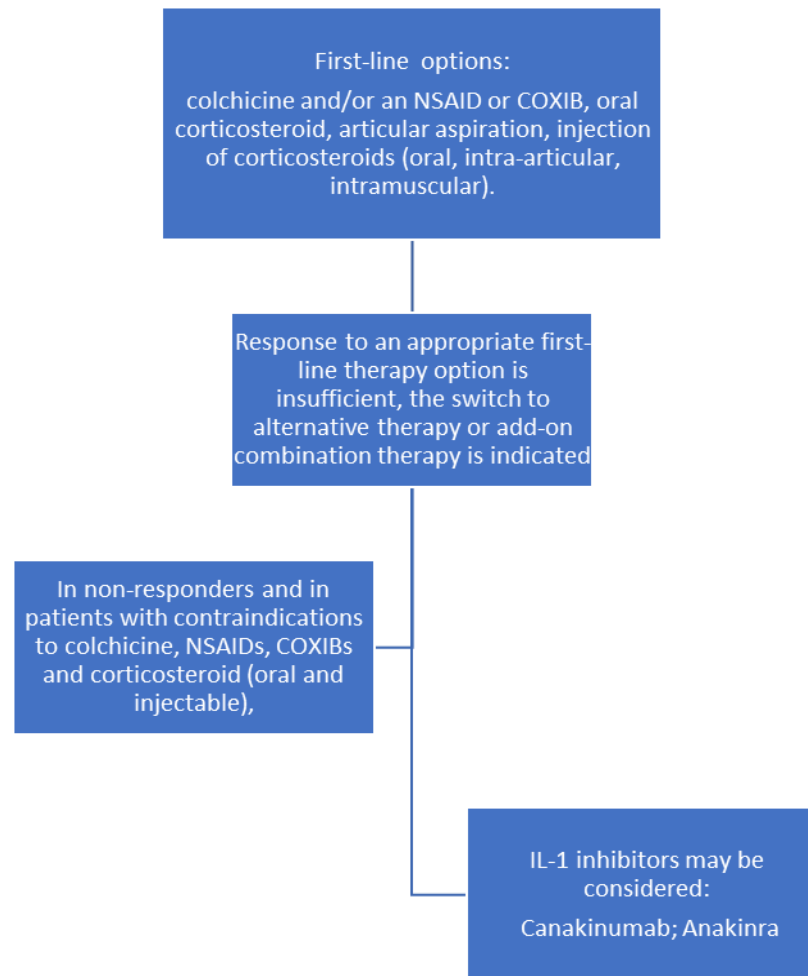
First-line options:

colchicine and/or an NSAID or COXIB, oral corticosteroid, articular aspiration, injection of corticosteroids (oral, intra-articular, intramuscular).

Response to an appropriate first-line therapy option is insufficient, the switch to alternative therapy or add-on combination therapy is indicated

In non-responders and in patients with contraindications to colchicine, NSAIDs, COXIBs and corticosteroid (oral and injectable),

IL-1 inhibitors may be considered:

Canakinumab; Anakinra